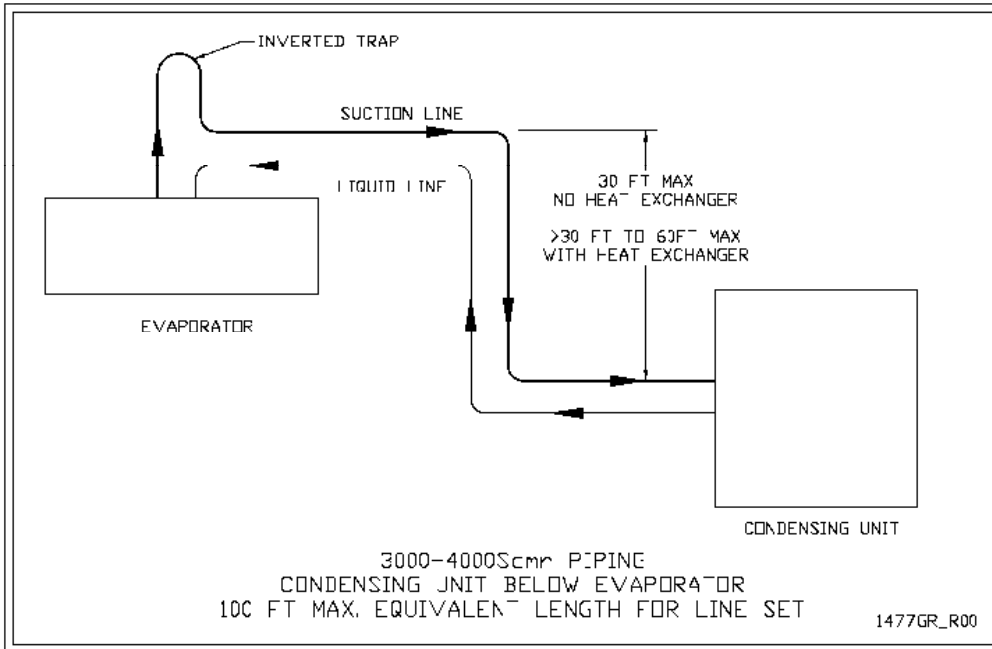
INVERTED TRAP

SUCTION LINE

LIQUID LINE

30 FT MAX
NO HEAT EXCHANGER

>30 FT TO 60FT MAX
WITH HEAT EXCHANGER

EVAPORATOR

CONDENSING UNIT

3000-4000Scmr PIPING
CONDENSING UNIT BELOW EVAPORATOR
100 FT MAX. EQUIVALENT LENGTH FOR LINE SET

1477GR_R00